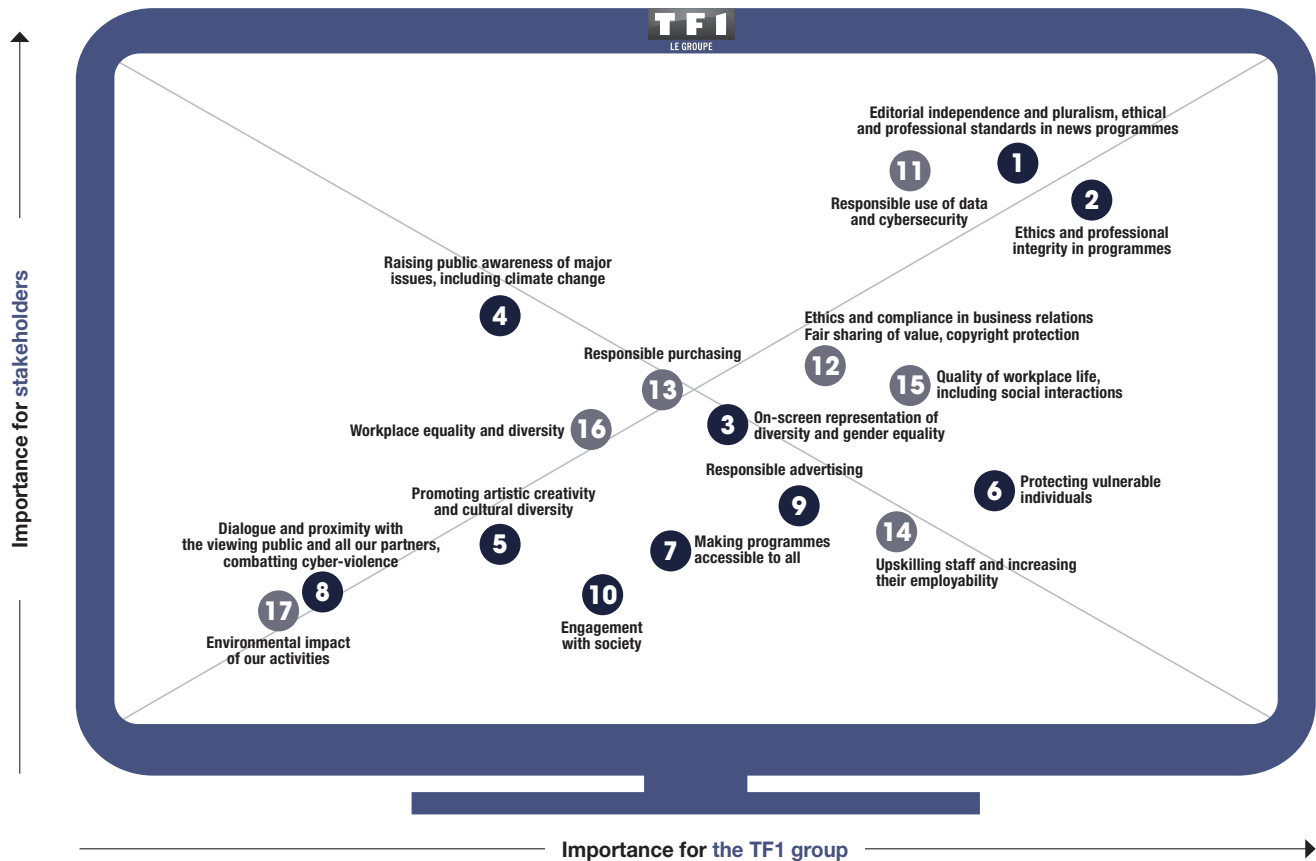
TF1
LE GROUPE

Importance for stakeholders

Editorial independence and pluralism, ethical and professional standards in news programmes
1
11
Responsible use of data and cybersecurity
2
Ethics and professional integrity in programmes

Raising public awareness of major issues, including climate change
4

Ethics and compliance in business relations
Fair sharing of value, copyright protection
12

Responsible purchasing
13
15
Quality of workplace life, including social interactions

Workplace equality and diversity
16
3
On-screen representation of diversity and gender equality

Responsible advertising
9
6
Protecting vulnerable individuals

Promoting artistic creativity and cultural diversity
5

Dialogue and proximity with the viewing public and all our partners, combatting cyber-violence
8
17
Environmental impact of our activities

7
Making programmes accessible to all

14
Upskilling staff and increasing their employability

10
Engagement with society

Importance for the TF1 group